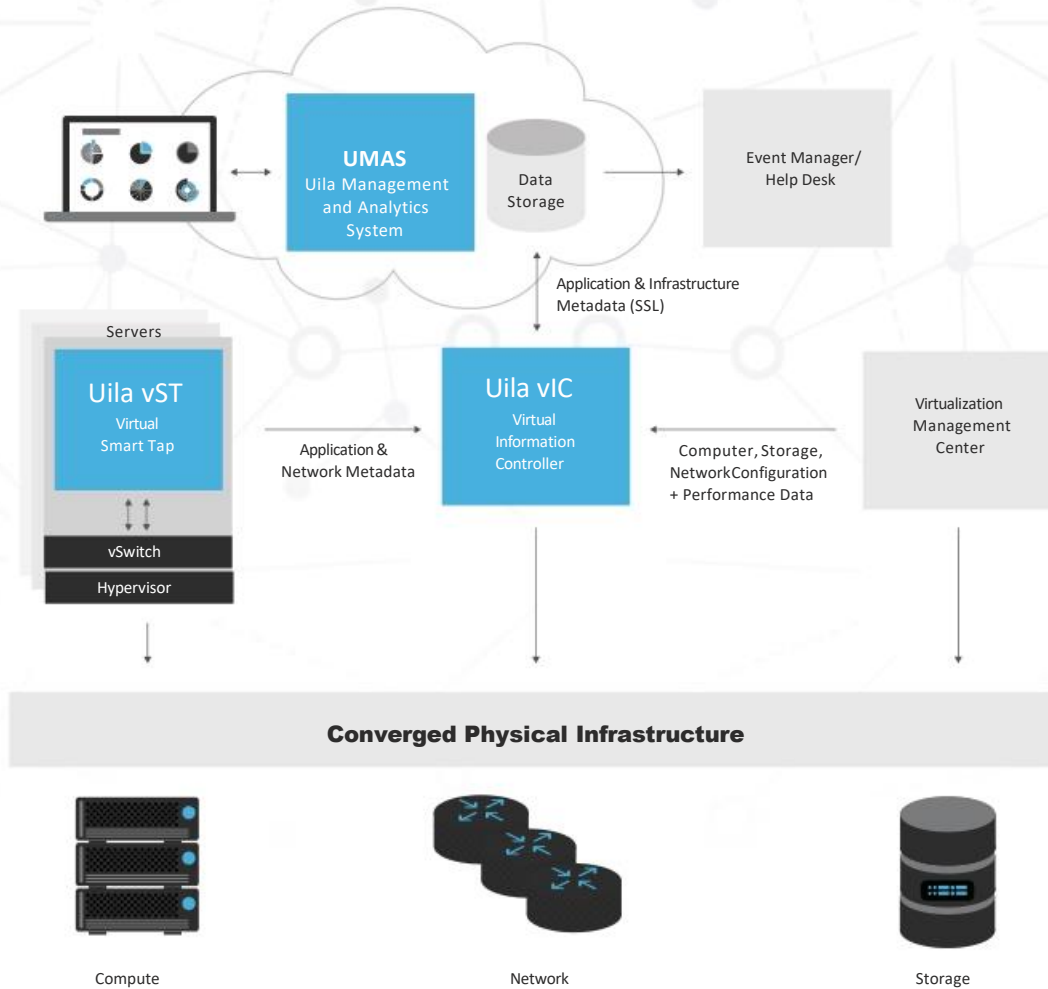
UMAS
Uila Management and Analytics System

Data Storage

Event Manager/ Help Desk

Application & Infrastructure Metadata (SSL)

Servers

Uila vST
Virtual Smart Tap

vSwitch

Hypervisor

Application & Network Metadata

Uila vIC
Virtual Information Controller

Computer, Storage, NetworkConfiguration + Performance Data

Virtualization Management Center

Converged Physical Infrastructure

Compute

Network

Storage